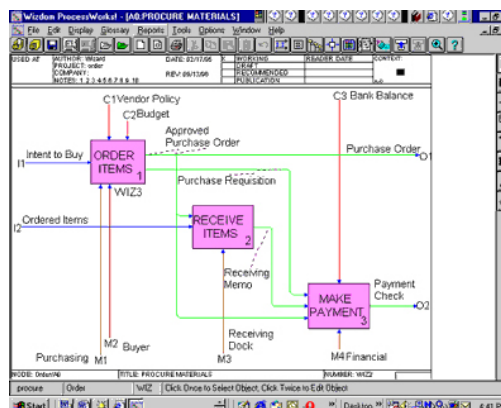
Wizdom ProcessWorks! - [A0:PROCURE MATERIALS]

File Edit Display Glossary Reports Tools Options Window Help

USED AT: AUTHOR: Wizard DATE: 03/17/00 WORKING READER DATE CONTEXT:
PROJECT: order REV: 09/17/00 DRAFT
COMPANY: RECOMMENDED
NOTES: 1 2 3 4 5 6 7 8 9 10 PUBLICATION

C1 Vendor Policy
C2 Budget
Approved Purchase Order
C3 Bank Balance
I1 Intent to Buy
ORDER ITEMS 1
WIZ3
Purchase Order O1
Purchase Requisition
I2 Ordered Items
RECEIVE ITEMS 2
Receiving Memo
MAKE PAYMENT 3
Payment Check
O2
Receiving Dock
M3
Purchasing M1
M2 Buyer
M4 Financial

NODE: Order/A0 TITLE: PROCURE MATERIALS NUMBER: WIZ2

procure Order WIZ Click Once to Select Object, Click Twice to Edit Object

Start Desktop